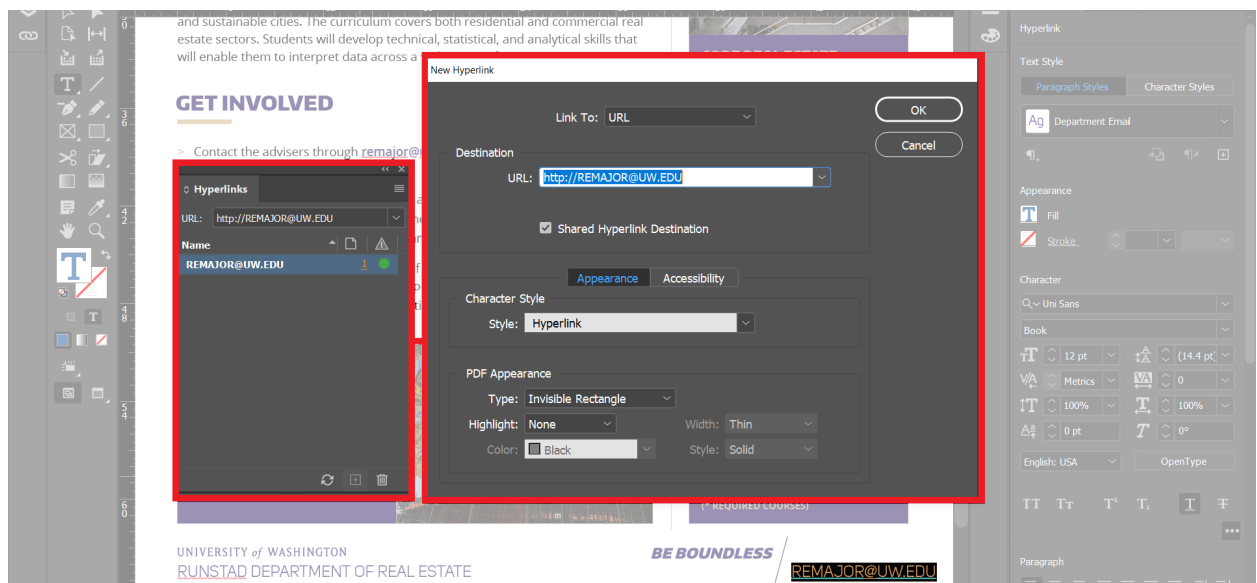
and sustainable cities. The curriculum covers both residential and commercial real estate sectors. Students will develop technical, statistical, and analytical skills that will enable them to interpret data across a

GET INVOLVED

> Contact the advisers through remajor@

Hyperlinks

URL: http://REMAJOR@UW.EDU

Name

REMAJOR@UW.EDU

New Hyperlink

Link To: URL

OK

Cancel

Destination

URL: http://REMAJOR@UW.EDU

Shared Hyperlink Destination

Appearance Accessibility

Character Style

Style: Hyperlink

PDF Appearance

Type: Invisible Rectangle

Highlight: None

Width: Thin

Color: Black

Style: Solid

(* REQUIRED COURSES)

UNIVERSITY of WASHINGTON

RUNSTAD DEPARTMENT OF REAL ESTATE

BE BOUNDLESS

REMAJOR@UW.EDU

Hyperlink

Text Style

Paragraph Styles Character Styles

Department Email

Appearance

Fill

Stroke

Character

Uni Sans

Book

12 pt

(14.4 pt)

Metrics

0

100%

100%

0 pt

0°

English: USA

OpenType

Paragraph